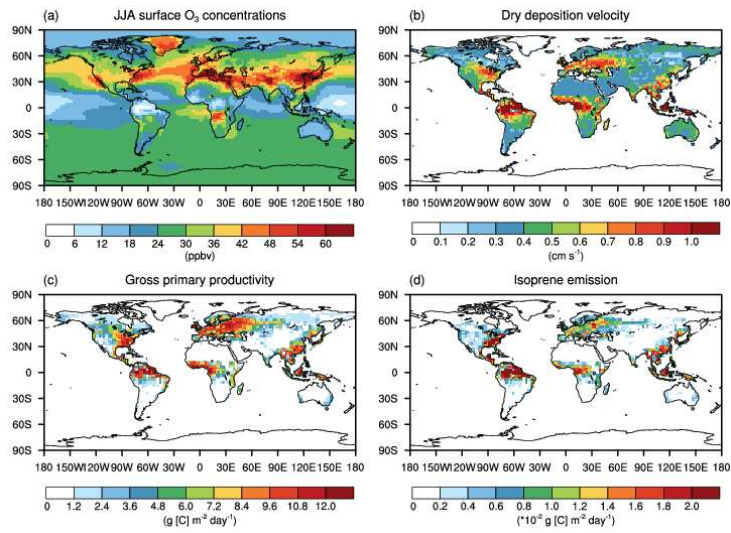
(a) JJA surface $O_3$ concentrations

90N
60N
30N
0
30S
60S
90S

180 150W 120W 90W 60W 30W 0 30E 60E 90E 120E 150E 180

0 6 12 18 24 30 36 42 48 54 60
(ppbv)

(b) Dry deposition velocity

90N
60N
30N
0
30S
60S
90S

180 150W 120W 90W 60W 30W 0 30E 60E 90E 120E 150E 180

0 0.1 0.2 0.3 0.4 0.5 0.6 0.7 0.8 0.9 1.0
(cm $s^{-1}$)

(c) Gross primary productivity

90N
60N
30N
0
30S
60S
90S

180 150W 120W 90W 60W 30W 0 30E 60E 90E 120E 150E 180

0 1.2 2.4 3.6 4.8 6.0 7.2 8.4 9.6 10.8 12.0
(g [C] $m^{-2}$ $day^{-1}$)

(d) Isoprene emission

90N
60N
30N
0
30S
60S
90S

180 150W 120W 90W 60W 30W 0 30E 60E 90E 120E 150E 180

0 0.2 0.4 0.6 0.8 1.0 1.2 1.4 1.6 1.8 2.0
($*10^{-2}$ g [C] $m^{-2}$ $day^{-1}$)